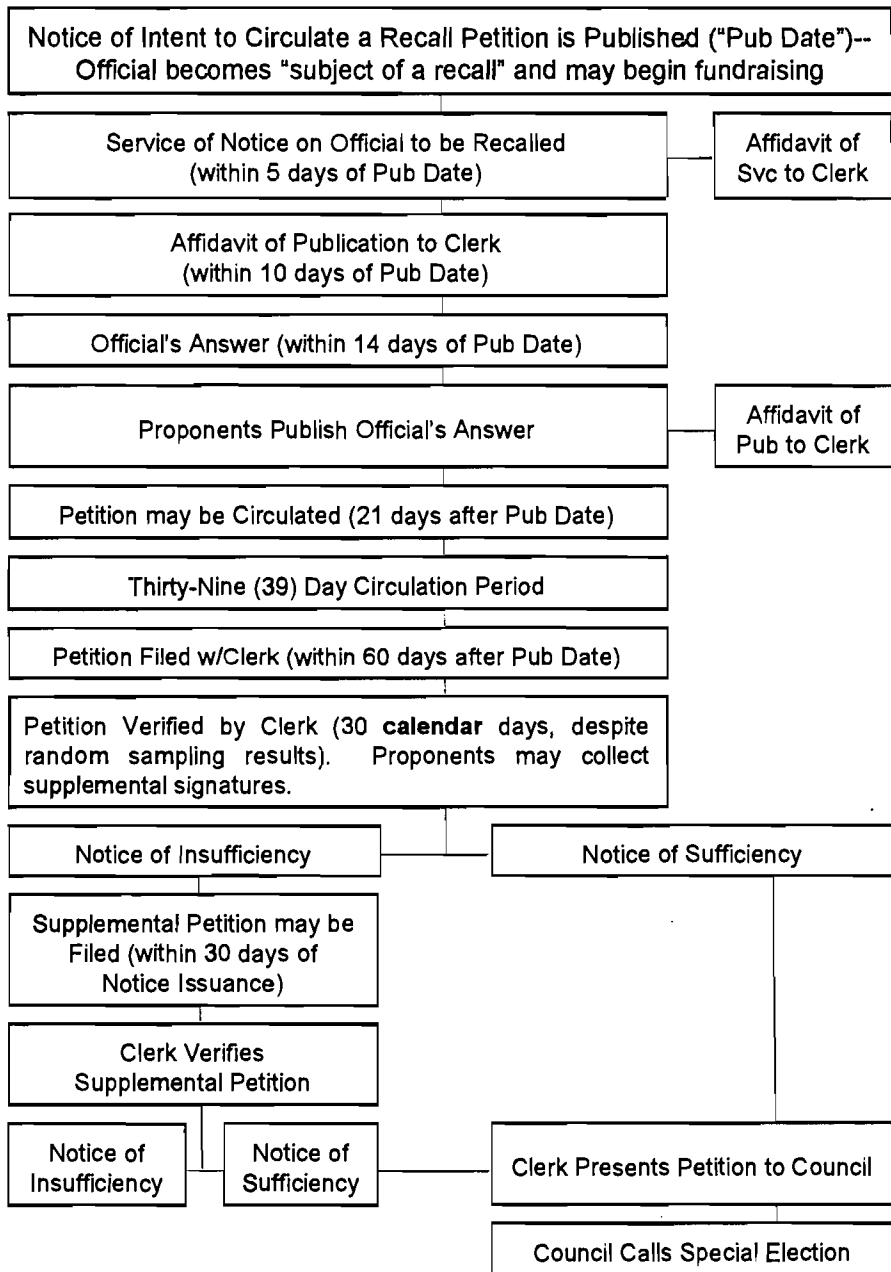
Notice of Intent to Circulate a Recall Petition is Published ("Pub Date")-- Official becomes "subject of a recall" and may begin fundraising

Service of Notice on Official to be Recalled (within 5 days of Pub Date)

Affidavit of Svc to Clerk

Affidavit of Publication to Clerk (within 10 days of Pub Date)

Official's Answer (within 14 days of Pub Date)

Proponents Publish Official's Answer

Affidavit of Pub to Clerk

Petition may be Circulated (21 days after Pub Date)

Thirty-Nine (39) Day Circulation Period

Petition Filed w/Clerk (within 60 days after Pub Date)

Petition Verified by Clerk (30 **calendar** days, despite random sampling results). Proponents may collect supplemental signatures.

Notice of Insufficiency

Notice of Sufficiency

Supplemental Petition may be Filed (within 30 days of Notice Issuance)

Clerk Verifies Supplemental Petition

Notice of Insufficiency

Notice of Sufficiency

Clerk Presents Petition to Council

Council Calls Special Election